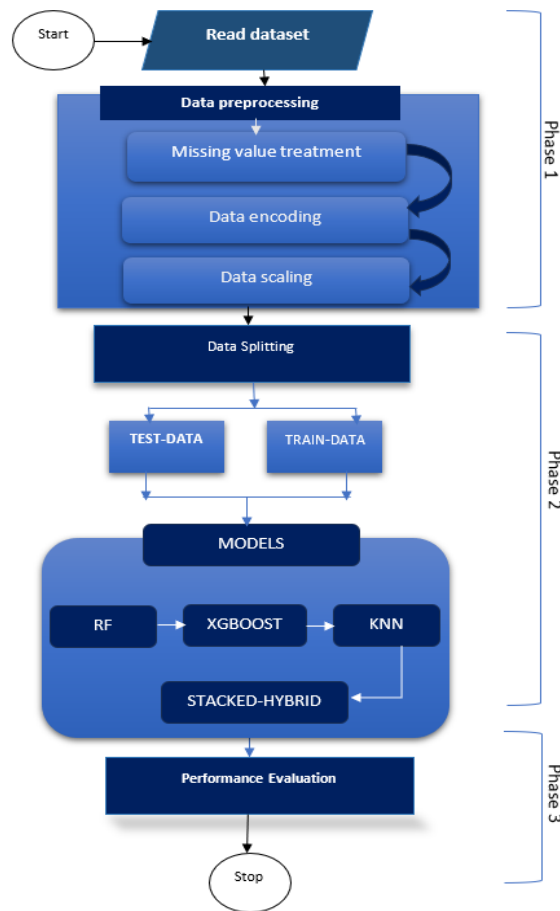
Start

Read dataset

Data preprocessing

Missing value treatment

Data encoding

Data scaling

Phase 1

Data Splitting

TEST-DATA

TRAIN-DATA

MODELS

RF

XGBOOST

KNN

STACKED-HYBRID

Phase 2

Performance Evaluation

Stop

Phase 3